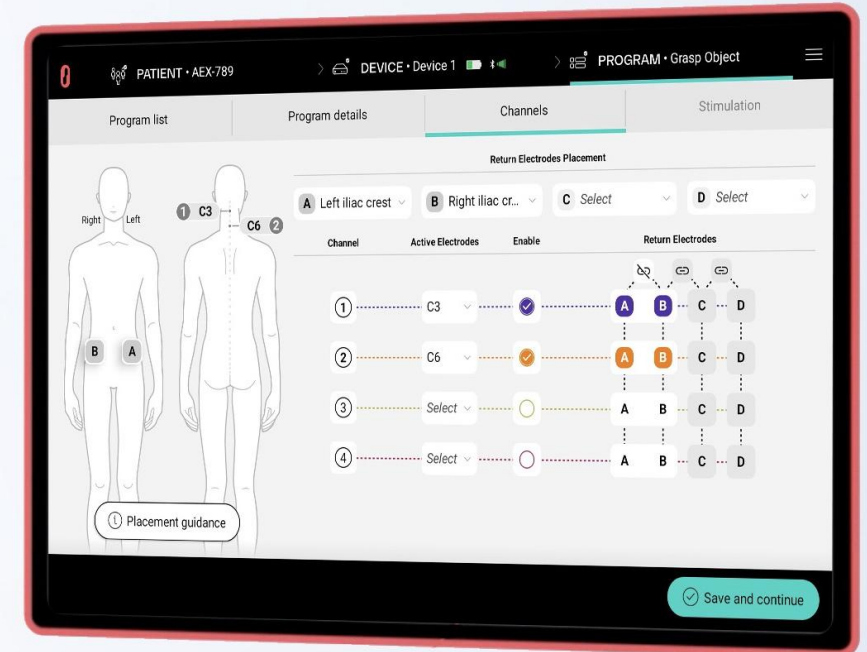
PATIENT • AEX-789 DEVICE • Device 1 PROGRAM • Grasp Object

Program list | Program details | Channels | Stimulation

Return Electrodes Placement

A Left iliac crest | B Right iliac cr... | C Select | D Select

Right Left

1 C3 C6 2

B A

Channel | Active Electrodes | Enable | Return Electrodes

1 C3 A B C D
2 C6 A B C D
3 Select A B C D
4 Select A B C D

Placement guidance

Save and continue